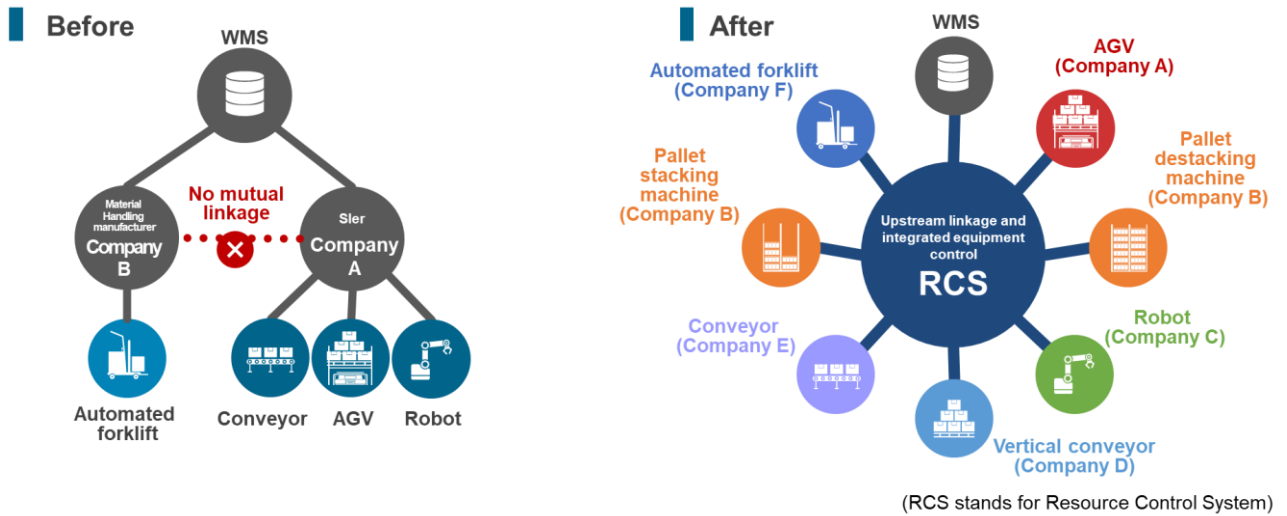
Before

WMS

No mutual linkage

Material Handling manufacturer
Company B

SIer
Company A

Automated forklift

Conveyor

AGV

Robot

After

WMS

Automated forklift (Company F)

AGV (Company A)

Pallet stacking machine (Company B)

Pallet destacking machine (Company B)

Upstream linkage and integrated equipment control
RCS

Conveyor (Company E)

Robot (Company C)

Vertical conveyor (Company D)

(RCS stands for Resource Control System)